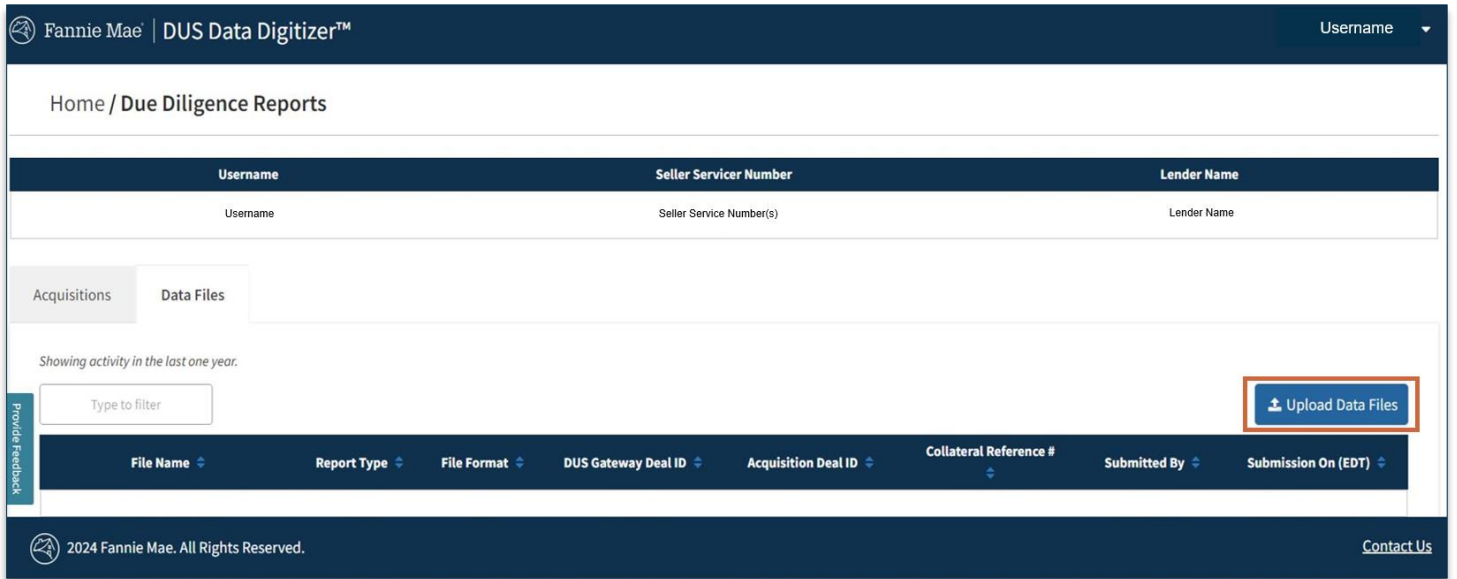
Fannie Mae | DUS Data Digitizer™

Username

Home / Due Diligence Reports

| Username | Seller Servicer Number | Lender Name |
|---|---|---|
| Username | Seller Service Number(s) | Lender Name |

Acquisitions

Data Files

Showing activity in the last one year.

Type to filter

Upload Data Files

Provide Feedback

| File Name | Report Type | File Format | DUS Gateway Deal ID | Acquisition Deal ID | Collateral Reference # | Submitted By | Submission On (EDT) |
|---|---|---|---|---|---|---|---|

2024 Fannie Mae. All Rights Reserved.

Contact Us